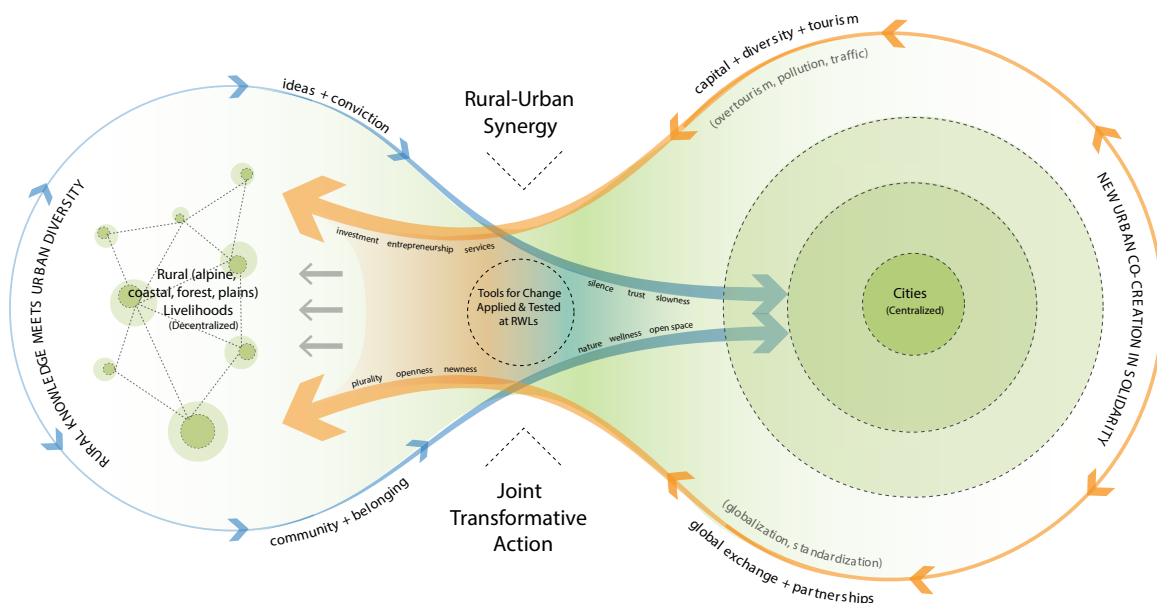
ideas + conviction

Rural-Urban Synergy

capital + diversity + tourism
(overtourism, pollution, traffic)

RURAL KNOWLEDGE MEETS URBAN DIVERSITY

NEW URBAN CO-CREATION IN SOLIDARITY

investment entrepreneurship services

Rural (alpine, coastal, forest, plains) Livelihoods
(Decentralized)

Tools for Change Applied & Tested at RWLs

silence trust slowness

nature wellness open space

Cities
(Centralized)

plurality openness newness

community + belonging

Joint Transformative Action

(globalization, standardization)
global exchange + partnerships